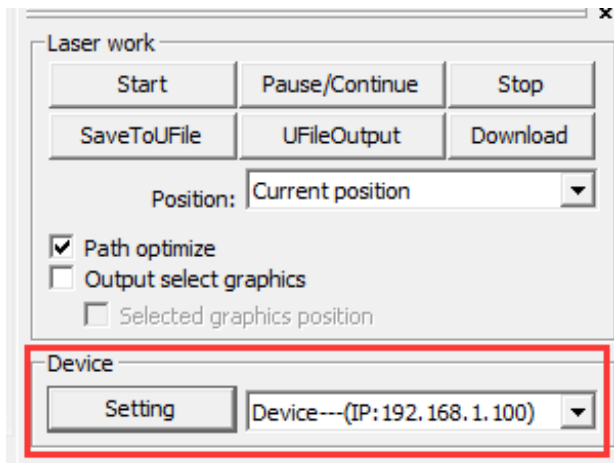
Laser work

Start
Pause/Continue
Stop
SaveToUFile
UFileOutput
Download

Position: Current position

Path optimize
Output select graphics
Selected graphics position

Device

Setting
Device---(IP:192.168.1.100)